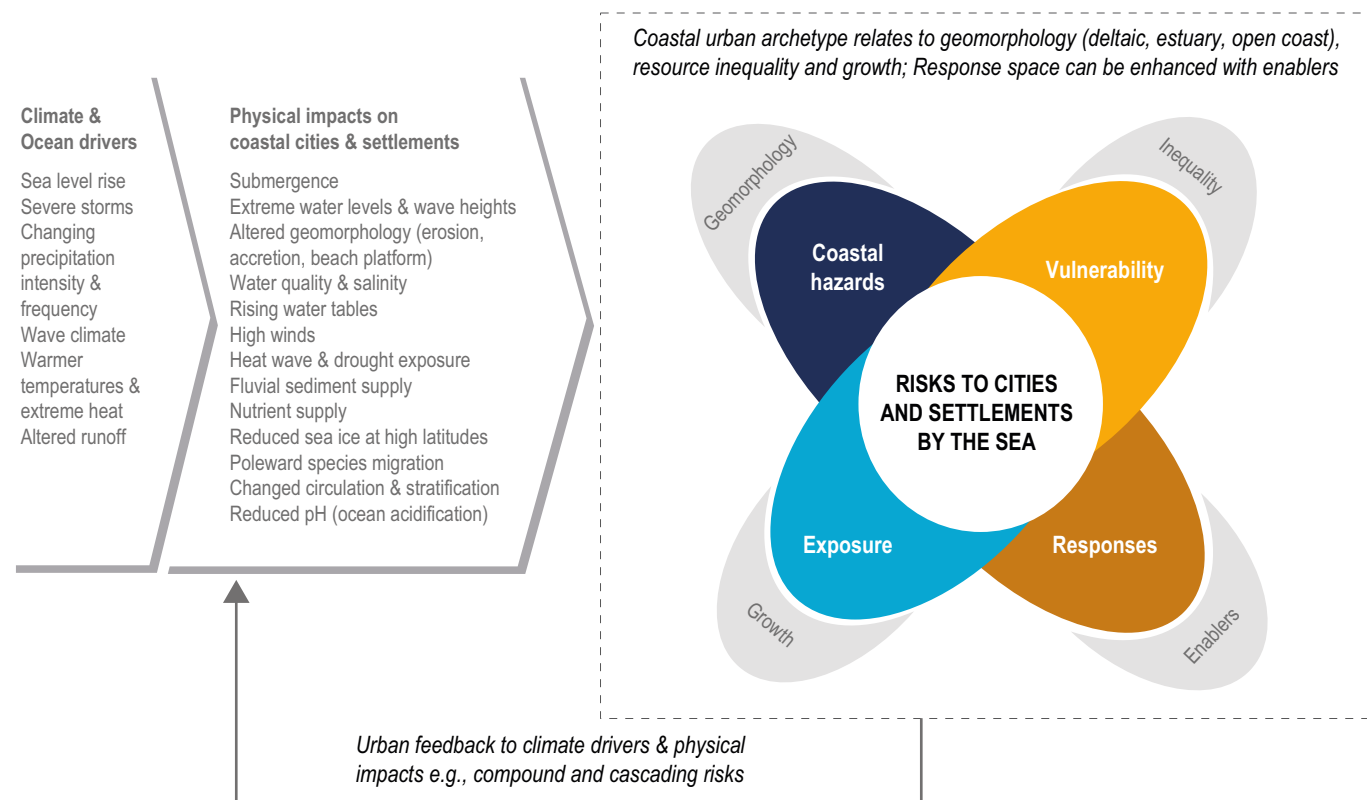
Climate & Ocean drivers

Sea level rise
Severe storms
Changing precipitation intensity & frequency
Wave climate
Warmer temperatures & extreme heat
Altered runoff

Physical impacts on coastal cities & settlements

Submergence
Extreme water levels & wave heights
Altered geomorphology (erosion, accretion, beach platform)
Water quality & salinity
Rising water tables
High winds
Heat wave & drought exposure
Fluvial sediment supply
Nutrient supply
Reduced sea ice at high latitudes
Poleward species migration
Changed circulation & stratification
Reduced pH (ocean acidification)

Coastal urban archetype relates to geomorphology (deltaic, estuary, open coast), resource inequality and growth; Response space can be enhanced with enablers

Geomorphology
Inequality
Coastal hazards
Vulnerability
RISKS TO CITIES AND SETTLEMENTS BY THE SEA
Exposure
Responses
Growth
Enablers

Urban feedback to climate drivers & physical impacts e.g., compound and cascading risks